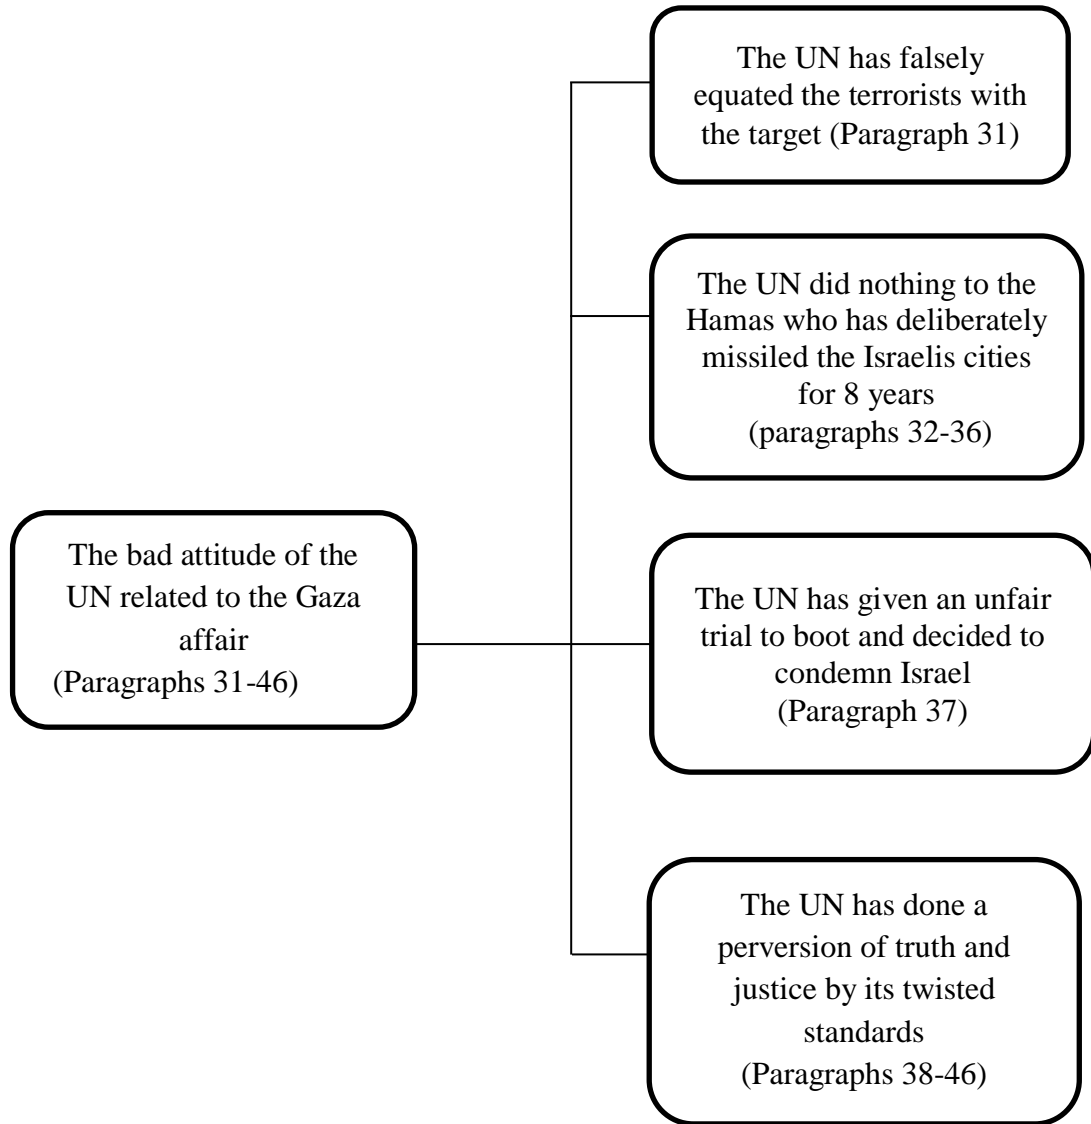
The bad attitude of the UN related to the Gaza affair
(Paragraphs 31-46)

The UN has falsely equated the terrorists with the target (Paragraph 31)

The UN did nothing to the Hamas who has deliberately missiled the Israelis cities for 8 years
(paragraphs 32-36)

The UN has given an unfair trial to boot and decided to condemn Israel
(Paragraph 37)

The UN has done a perversion of truth and justice by its twisted standards
(Paragraphs 38-46)